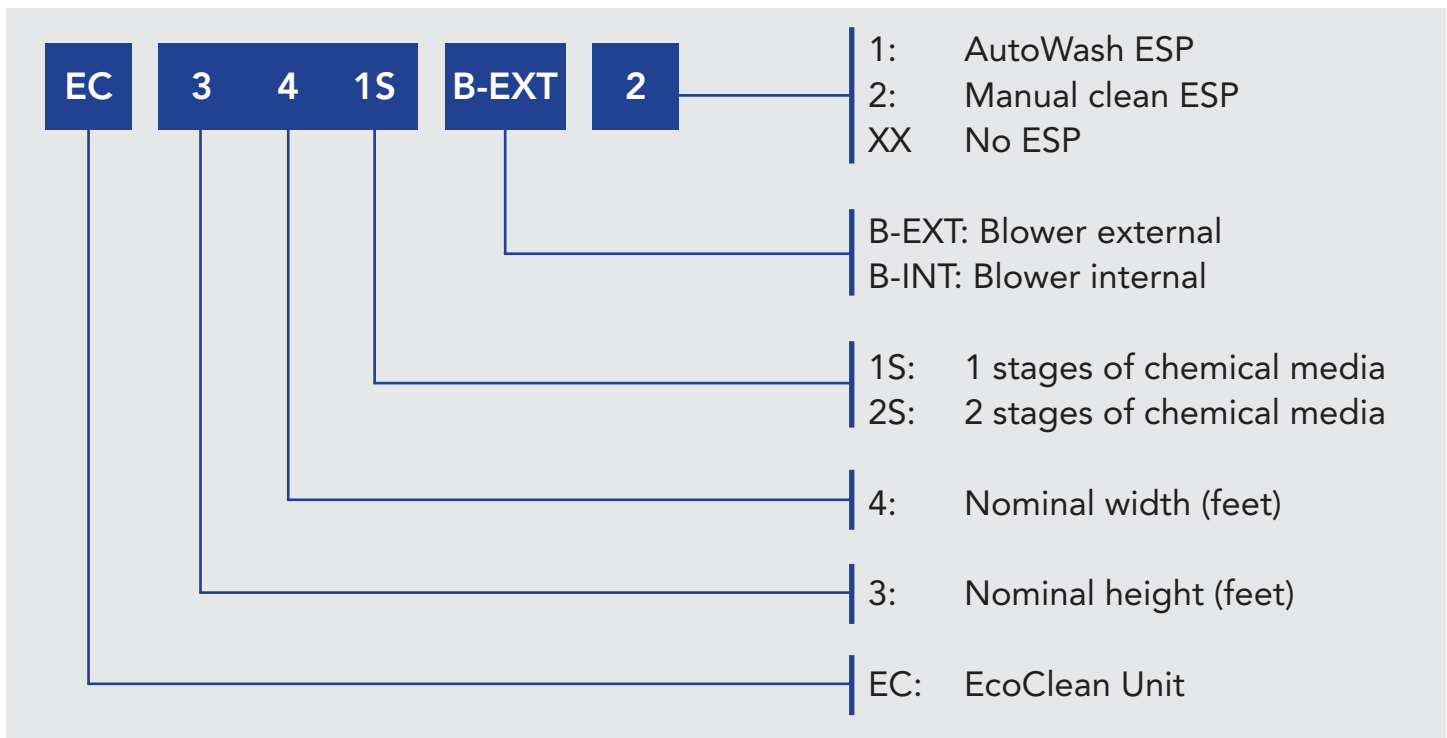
EC 3 4 1S B-EXT 2

1: AutoWash ESP
2: Manual clean ESP
XX No ESP

B-EXT: Blower external
B-INT: Blower internal

1S: 1 stages of chemical media
2S: 2 stages of chemical media

4: Nominal width (feet)

3: Nominal height (feet)

EC: EcoClean Unit